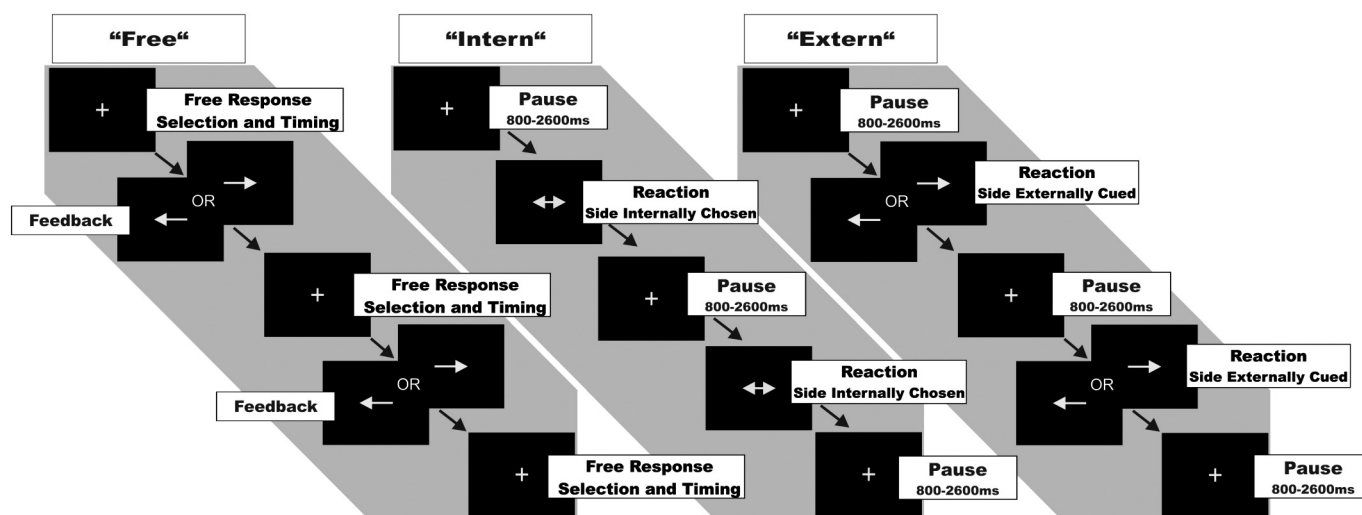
"Free"

+

Free Response
Selection and Timing

OR

Feedback

+

Free Response
Selection and Timing

OR

Feedback

+

Free Response
Selection and Timing

"Intern"

+

Pause
800-2600ms

Reaction
Side Internally Chosen

+

Pause
800-2600ms

Reaction
Side Internally Chosen

+

Pause
800-2600ms

"Extern"

+

Pause
800-2600ms

OR

Reaction
Side Externally Cued

+

Pause
800-2600ms

OR

Reaction
Side Externally Cued

+

Pause
800-2600ms